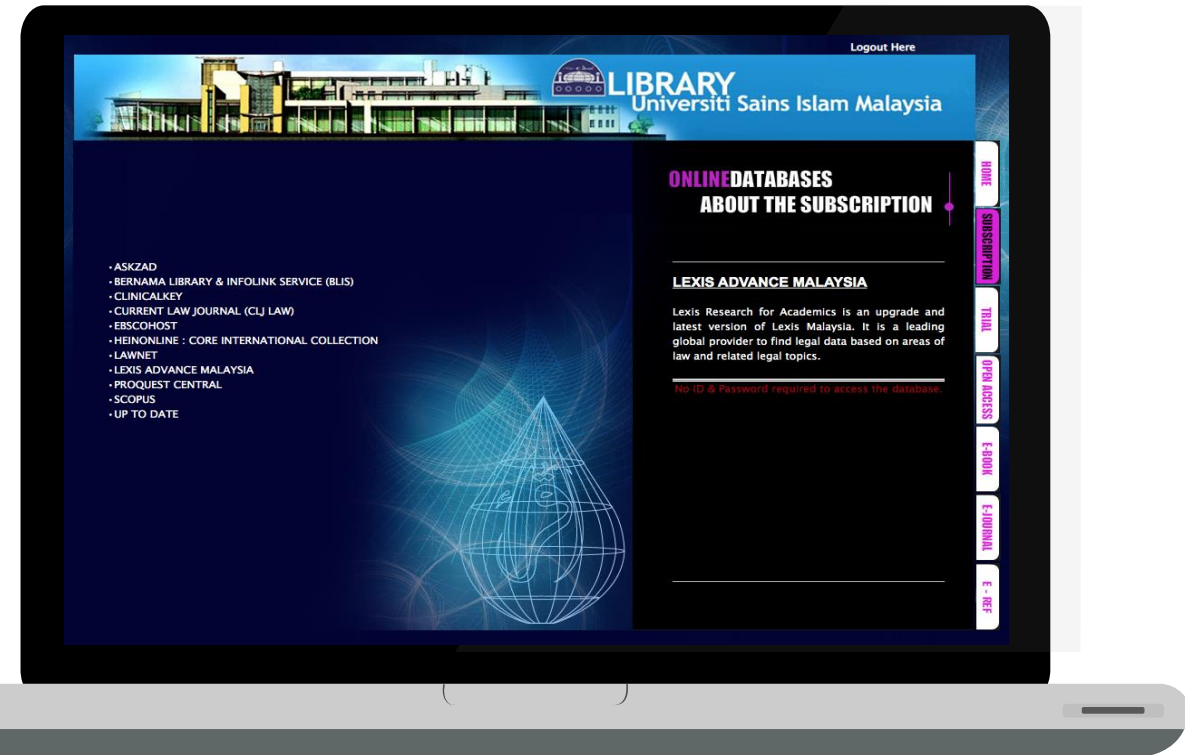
Logout Here

LIBRARY
Universiti Sains Islam Malaysia

• ASKZAD
• BERNAMA LIBRARY & INFOLINK SERVICE (BLIS)
• CLINICALKEY
• CURRENT LAW JOURNAL (CLJ LAW)
• EBSCOHOST
• HEINONLINE : CORE INTERNATIONAL COLLECTION
• LAWNET
• LEXIS ADVANCE MALAYSIA
• PROQUEST CENTRAL
• SCOPUS
• UP TO DATE

ONLINEDATABASES
ABOUT THE SUBSCRIPTION

LEXIS ADVANCE MALAYSIA

Lexis Research for Academics is an upgrade and latest version of Lexis Malaysia. It is a leading global provider to find legal data based on areas of law and related legal topics.

No ID & Password required to access the database.

HOME
SUBSCRIPTION
TRIAL
OPEN ACCESS
E-BOOK
E-JOURNAL
E - REF